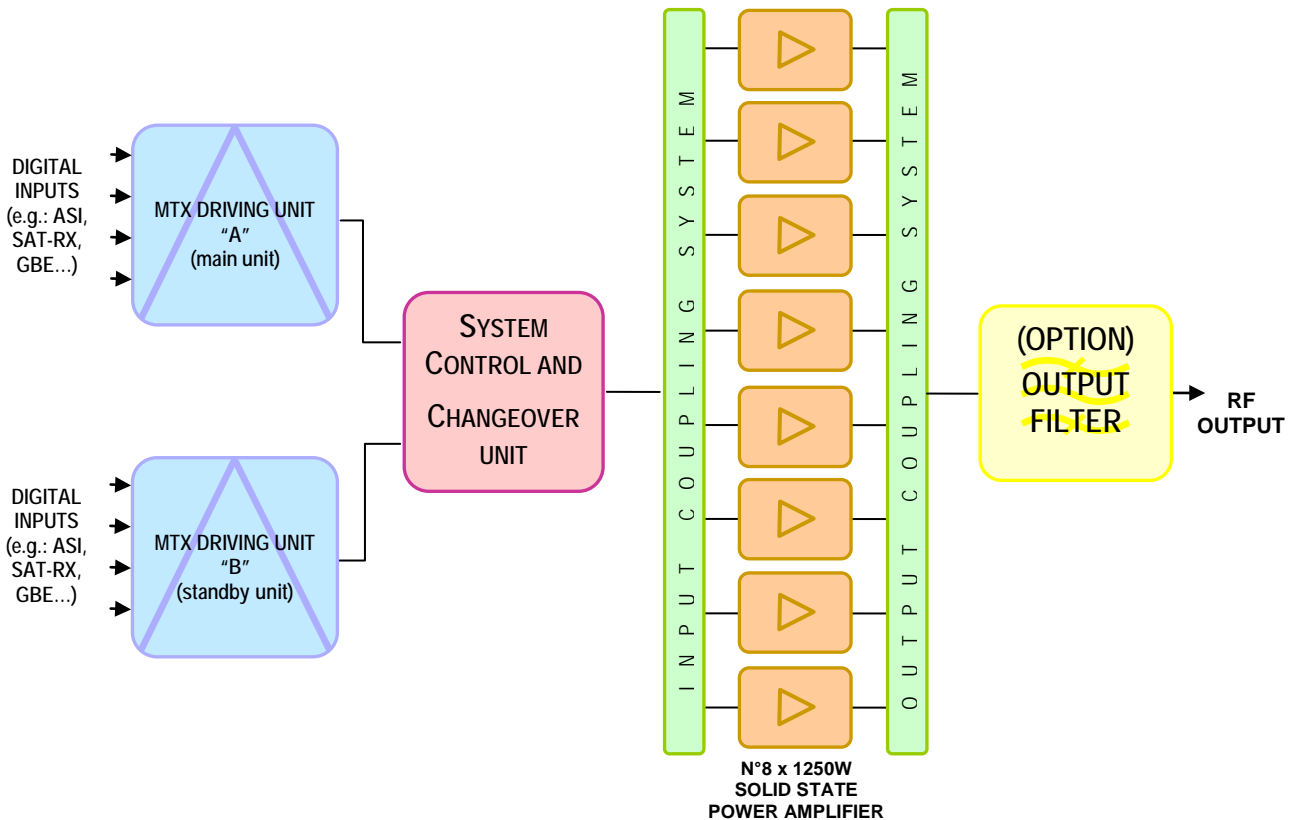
DIGITAL INPUTS (e.g.: ASI, SAT-RX, GBE…)

MTX DRIVING UNIT "A" (main unit)

DIGITAL INPUTS (e.g.: ASI, SAT-RX, GBE…)

MTX DRIVING UNIT "B" (standby unit)

SYSTEM CONTROL AND CHANGEOVER UNIT

INPUT COUPLING SYSTEM

OUTPUT COUPLING SYSTEM

N°8 x 1250W SOLID STATE POWER AMPLIFIER

(OPTION) OUTPUT FILTER

RF OUTPUT